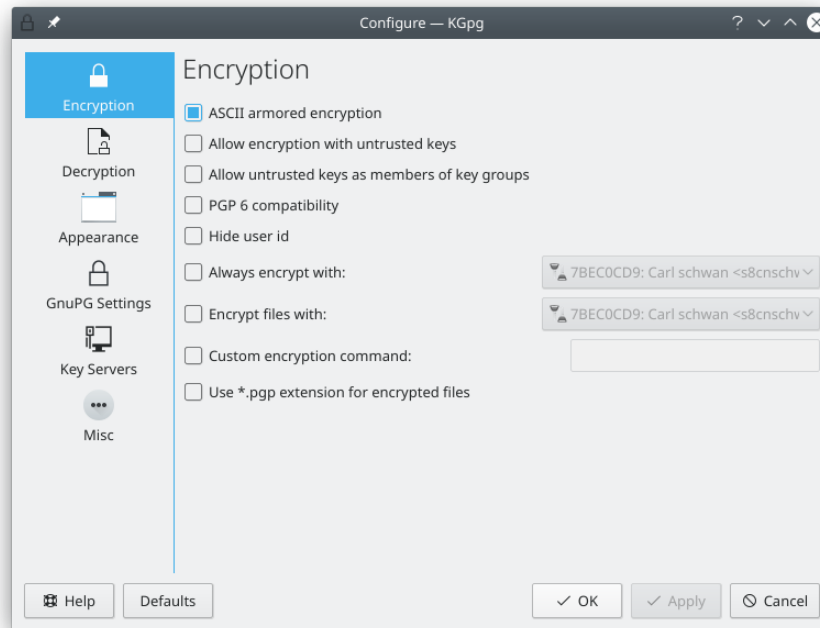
Configure — KGpg

Encryption

Decryption

Appearance

GnuPG Settings

Key Servers

Misc

Encryption

ASCII armored encryption

Allow encryption with untrusted keys

Allow untrusted keys as members of key groups

PGP 6 compatibility

Hide user id

Always encrypt with:

7BEC0CD9: Carl schwan <s8cnschv

Encrypt files with:

7BEC0CD9: Carl schwan <s8cnschv

Custom encryption command:

Use *.pgp extension for encrypted files

Help

Defaults

OK

Apply

Cancel